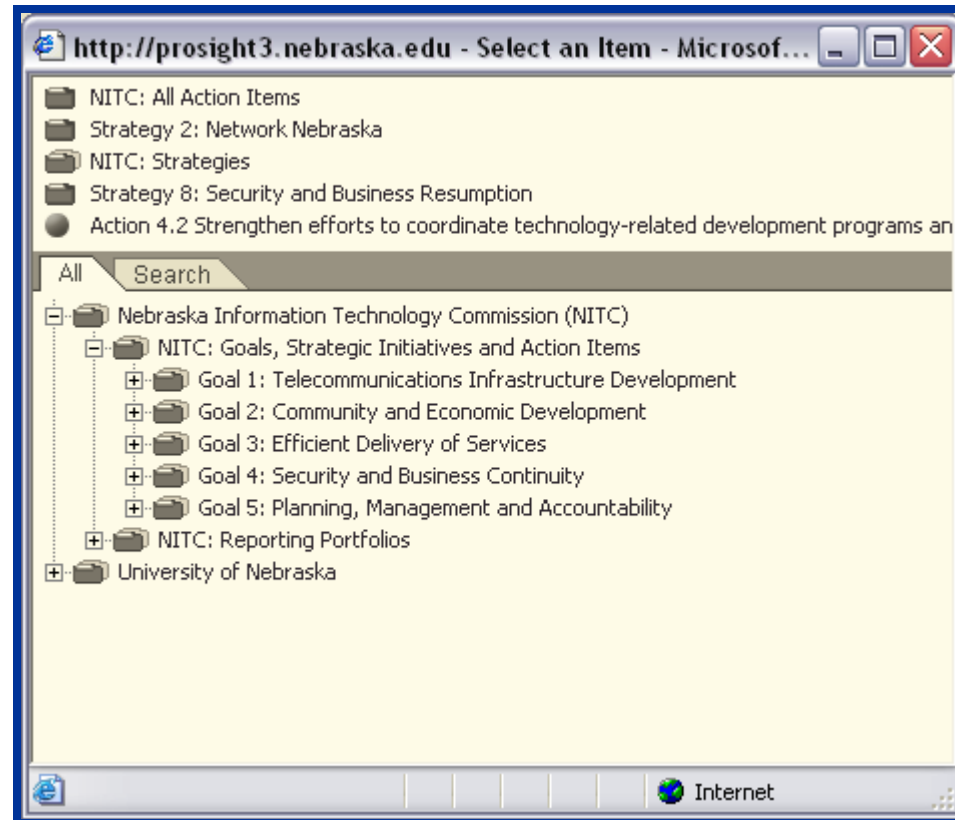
http://prosight3.nebraska.edu - Select an Item - Microsof...

NITC: All Action Items
Strategy 2: Network Nebraska
NITC: Strategies
Strategy 8: Security and Business Resumption
Action 4.2 Strengthen efforts to coordinate technology-related development programs an

All
Search

Nebraska Information Technology Commission (NITC)
NITC: Goals, Strategic Initiatives and Action Items
Goal 1: Telecommunications Infrastructure Development
Goal 2: Community and Economic Development
Goal 3: Efficient Delivery of Services
Goal 4: Security and Business Continuity
Goal 5: Planning, Management and Accountability
NITC: Reporting Portfolios
University of Nebraska

Internet